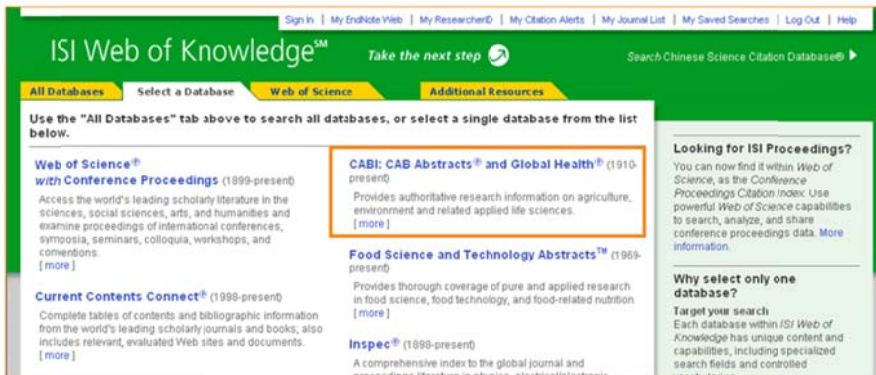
Sign In | My EndNote Web | My ResearcherID | My Citation Alerts | My Journal List | My Saved Searches | Log Out | Help

ISI Web of Knowledge℠

Take the next step

Search Chinese Science Citation Database®

All Databases | Select a Database | Web of Science | Additional Resources

Use the "All Databases" tab above to search all databases, or select a single database from the list below.

Web of Science® with Conference Proceedings (1899-present)
Access the world's leading scholarly literature in the sciences, social sciences, arts, and humanities and examine proceedings of international conferences, symposia, seminars, colloquia, workshops, and conventions.
[more]

Current Contents Connect® (1998-present)
Complete tables of contents and bibliographic information from the world's leading scholarly journals and books; also includes relevant, evaluated Web sites and documents.
[more]

CABI: CAB Abstracts® and Global Health® (1910-present)
Provides authoritative research information on agriculture, environment and related applied life sciences.
[more]

Food Science and Technology Abstracts™ (1969-present)
Provides thorough coverage of pure and applied research in food science, food technology, and food-related nutrition
[more]

Inspec® (1898-present)
A comprehensive index to the global journal and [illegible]

Looking for ISI Proceedings?
You can now find it within Web of Science, as the Conference Proceedings Citation Index. Use powerful Web of Science capabilities to search, analyze, and share conference proceedings data. More information.

Why select only one database?
Target your search
Each database within ISI Web of Knowledge has unique content and capabilities, including specialized search fields and controlled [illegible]